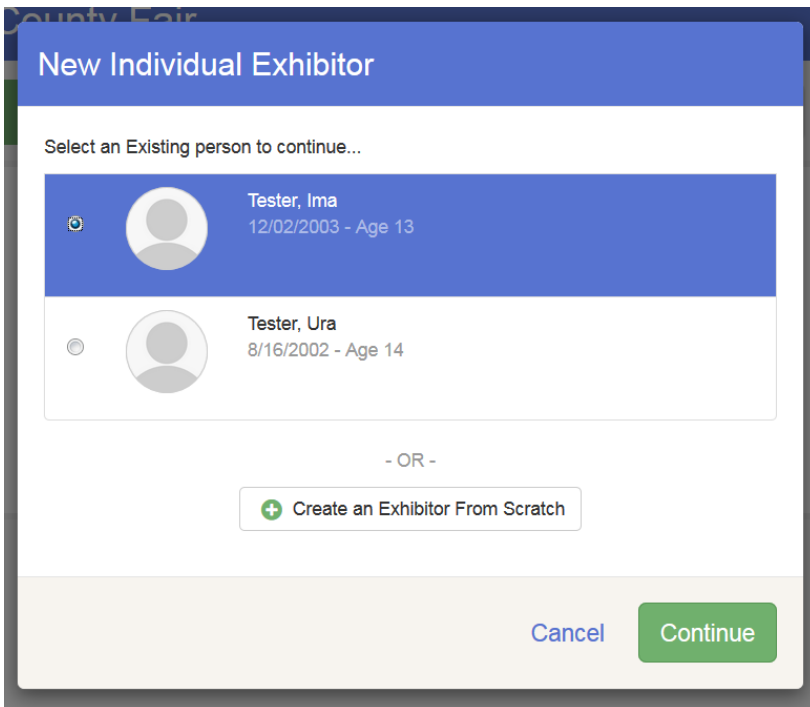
County Fair

New Individual Exhibitor

Select an Existing person to continue...

Tester, Ima
12/02/2003 - Age 13

Tester, Ura
8/16/2002 - Age 14

- OR -

Create an Exhibitor From Scratch

Cancel

Continue